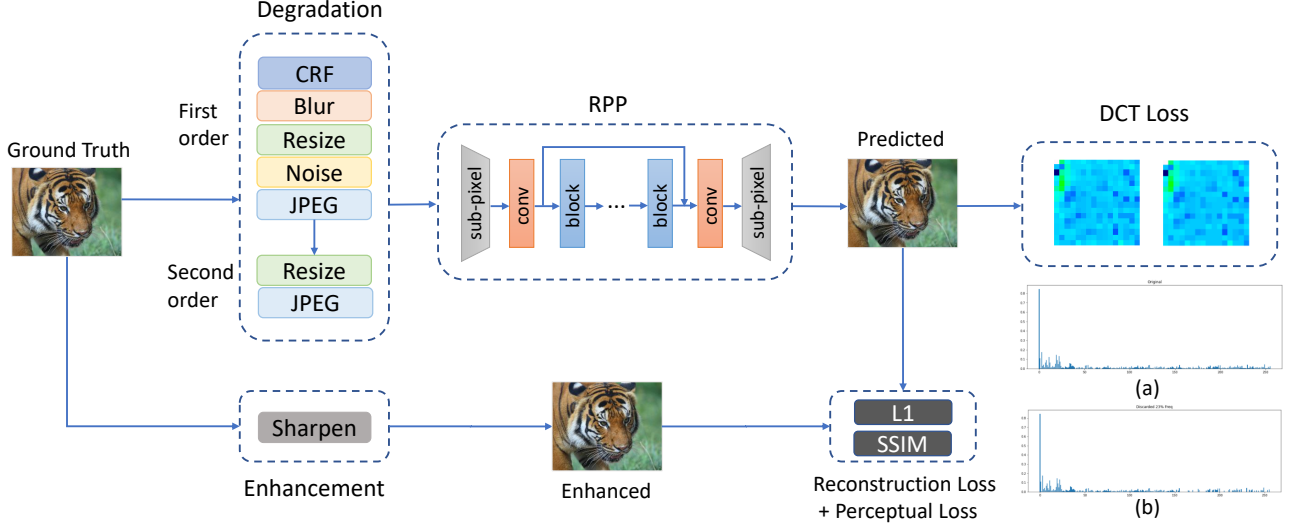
Degradation

First order

CRF
Blur
Resize
Noise
JPEG

Second order

Resize
JPEG

Ground Truth

RPP

sub-pixel
conv
block
...
block
conv
sub-pixel

Predicted

DCT Loss

Original

(a)

Discarded 25% Freq

(b)

Sharpen

Enhancement

Enhanced

L1
SSIM

Reconstruction Loss + Perceptual Loss